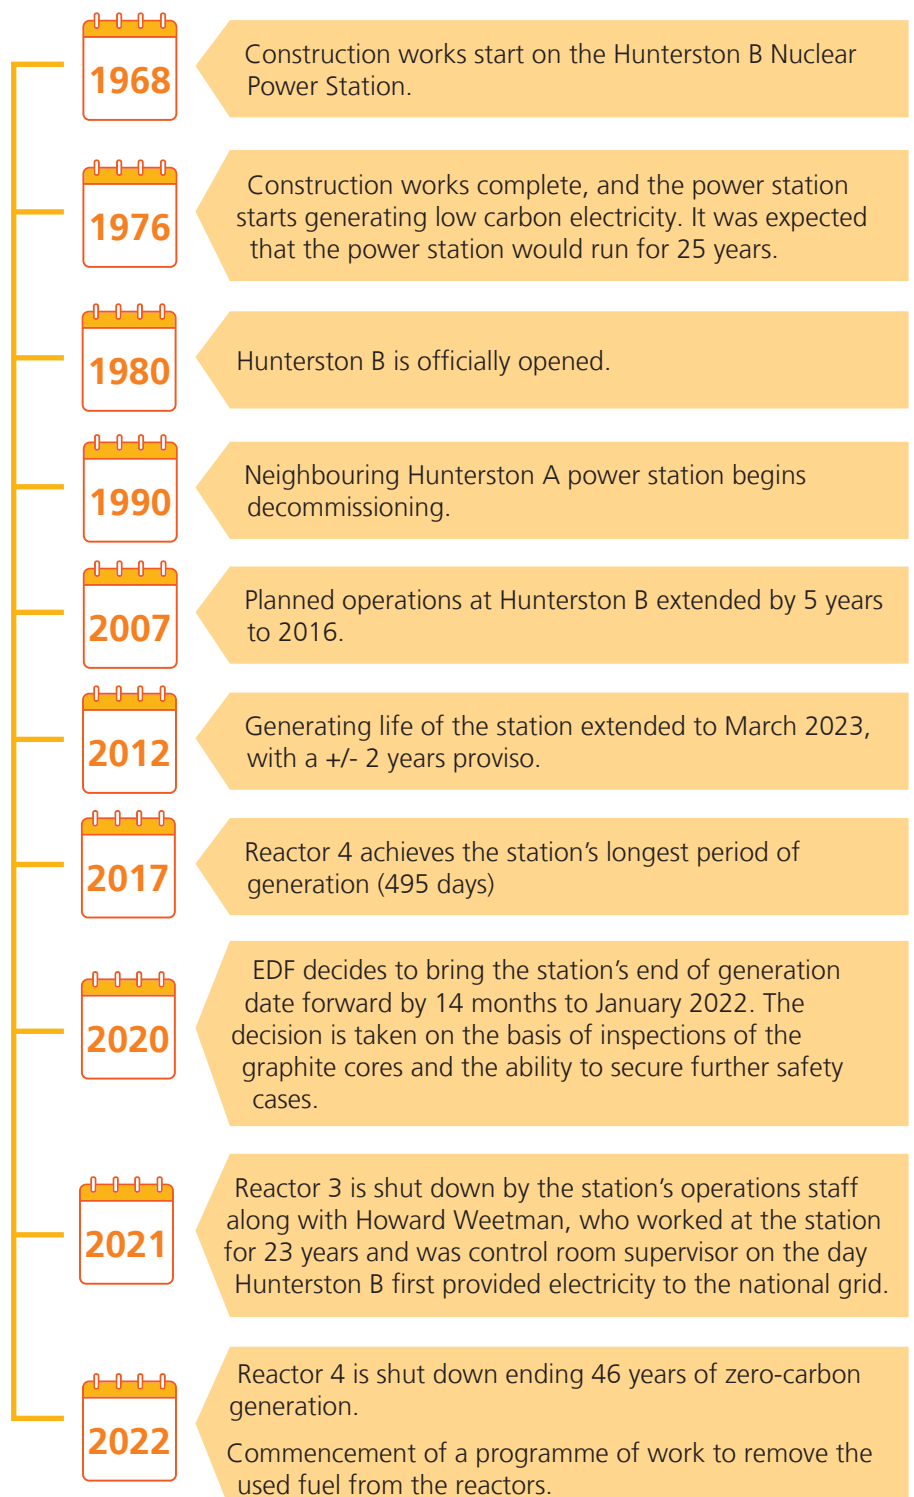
1968

Construction works start on the Hunterston B Nuclear Power Station.

1976

Construction works complete, and the power station starts generating low carbon electricity. It was expected that the power station would run for 25 years.

1980

Hunterston B is officially opened.

1990

Neighbouring Hunterston A power station begins decommissioning.

2007

Planned operations at Hunterston B extended by 5 years to 2016.

2012

Generating life of the station extended to March 2023, with a +/- 2 years proviso.

2017

Reactor 4 achieves the station's longest period of generation (495 days)

2020

EDF decides to bring the station's end of generation date forward by 14 months to January 2022. The decision is taken on the basis of inspections of the graphite cores and the ability to secure further safety cases.

2021

Reactor 3 is shut down by the station's operations staff along with Howard Weetman, who worked at the station for 23 years and was control room supervisor on the day Hunterston B first provided electricity to the national grid.

2022

Reactor 4 is shut down ending 46 years of zero-carbon generation.

Commencement of a programme of work to remove the used fuel from the reactors.